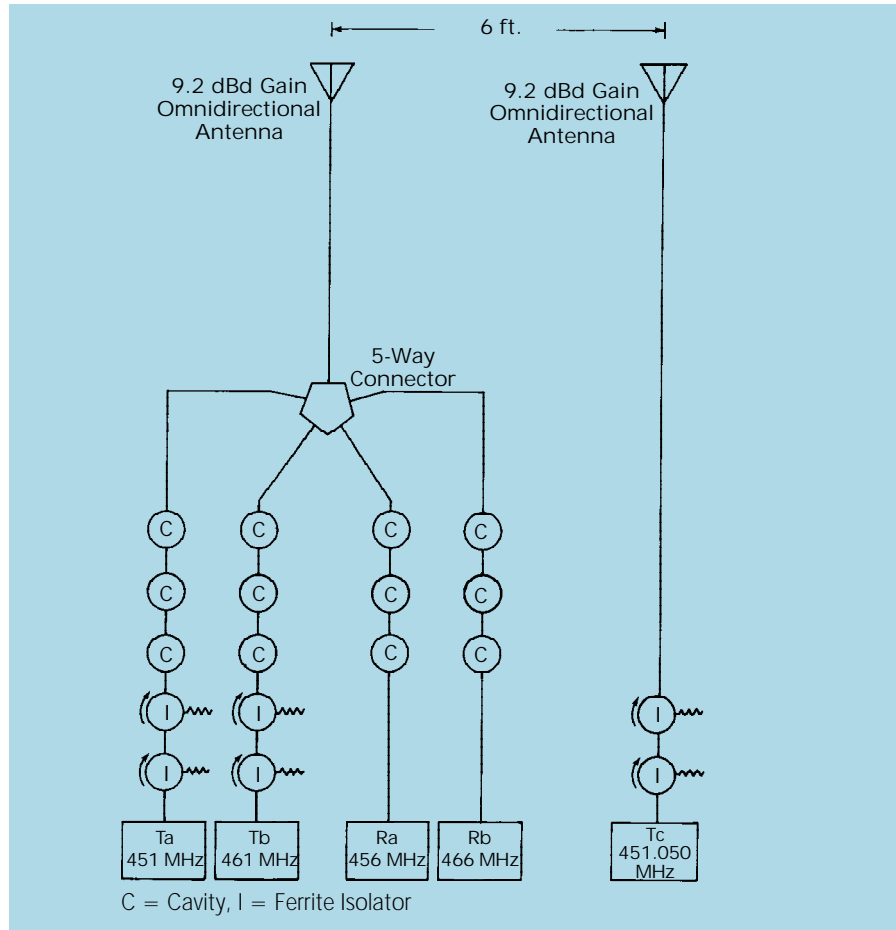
6 ft.

9.2 dBd Gain Omnidirectional Antenna

9.2 dBd Gain Omnidirectional Antenna

5-Way Connector

C
C
C
I
I

C
C
C
I
I

C
C
C

C
C
C

I
I

Ta 451 MHz

Tb 461 MHz

Ra 456 MHz

Rb 466 MHz

Tc 451.050 MHz

C = Cavity, I = Ferrite Isolator